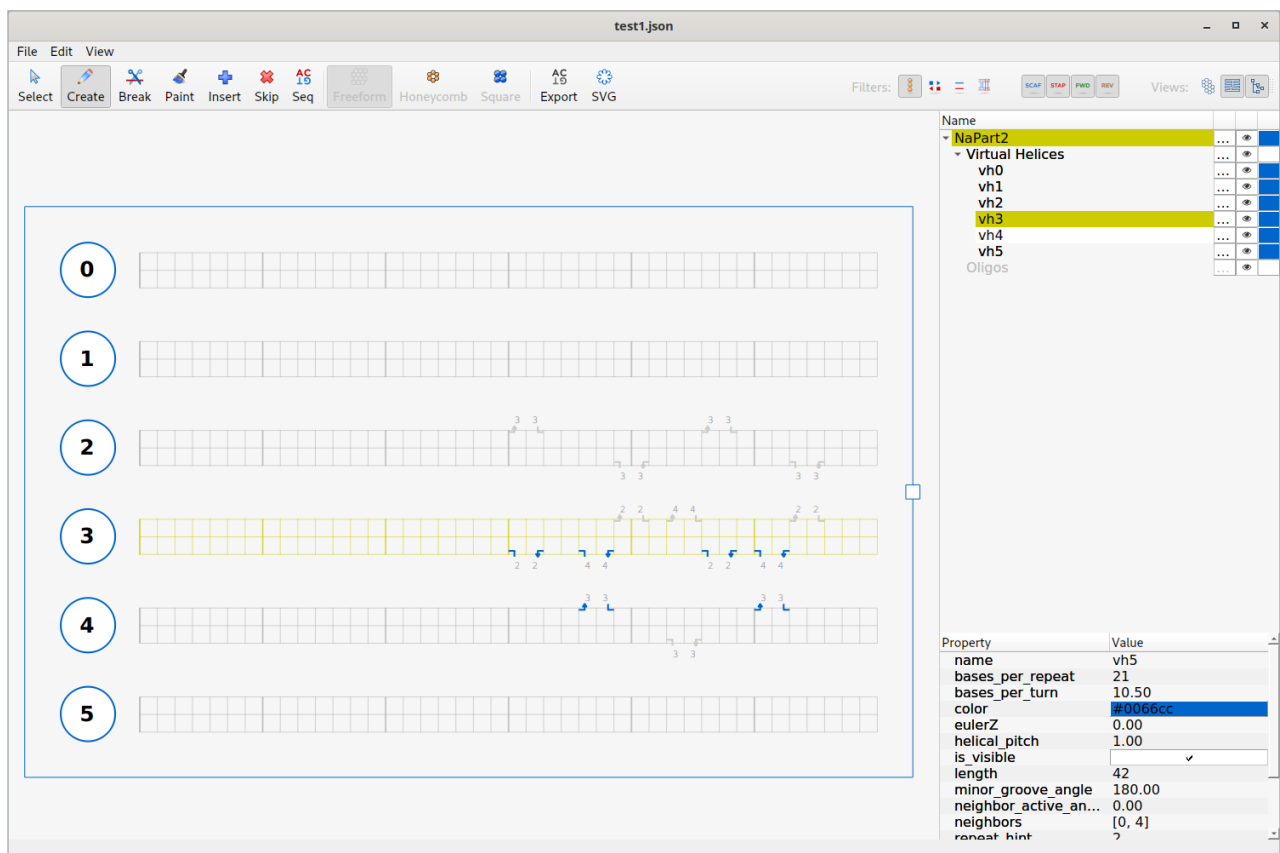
test1.json

File Edit View

Select Create Break Paint Insert Skip Seq Freeform Honeycomb Square Export SVG

Filters: SCAF STAP FWD REV Views:

0

1

2

3 3 3 3

3 3 3 3

3

2 2 4 4 2 2

2 2 4 4 2 2 4 4

4

3 3 3 3

3 3

5

| Name | | | |
|---|---|---|---|
| NaPart2 | ... | | |
| Virtual Helices | ... | | |
| vh0 | ... | | |
| vh1 | ... | | |
| vh2 | ... | | |
| vh3 | ... | | |
| vh4 | ... | | |
| vh5 | ... | | |
| Oligos | ... | | |

| Property | Value |
|---|---|
| name | vh5 |
| bases_per_repeat | 21 |
| bases_per_turn | 10.50 |
| color | #0066cc |
| eulerZ | 0.00 |
| helical_pitch | 1.00 |
| is_visible | ✓ |
| length | 42 |
| minor_groove_angle | 180.00 |
| neighbor_active_an... | 0.00 |
| neighbors | [0, 4] |
| repeat_hint | 2 |